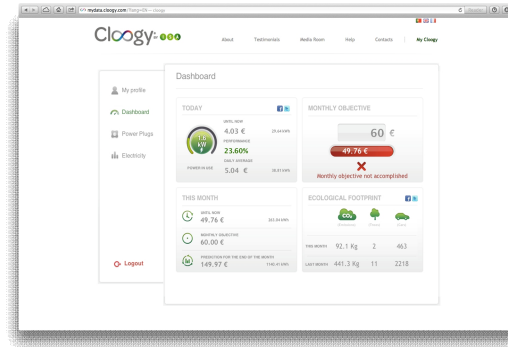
mydata.cloogy.com/Cloogy/db — cloogy

Cloogy

About Testimonials Media Room Help Contacts My Cloogy

My profile
Dashboard
Power Plugs
Electricity

Logout

Dashboard

TODAY

1.6 kW
POWER IN USE

UNTIL NOW
4.03 €
25.44 kWh
PERFORMANCE
23.60%
DAILY AVERAGE
5.04 €
38.93 kWh

MONTHLY OBJECTIVE

60 €
49.76 €
Monthly objective not accomplished

THIS MONTH

UNTIL NOW
49.76 €
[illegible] kWh
MONTHLY OBJECTIVE
60.00 €
PREDICTION FOR THE END OF THE MONTH
149.97 €
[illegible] kWh

ECOLOGICAL FOOTPRINT

$CO_2$

| | | | |
|---|---|---|---|
| THIS MONTH | 92.1 Kg | 2 | 463 |
| LAST MONTH | 441.3 Kg | 11 | 2218 |